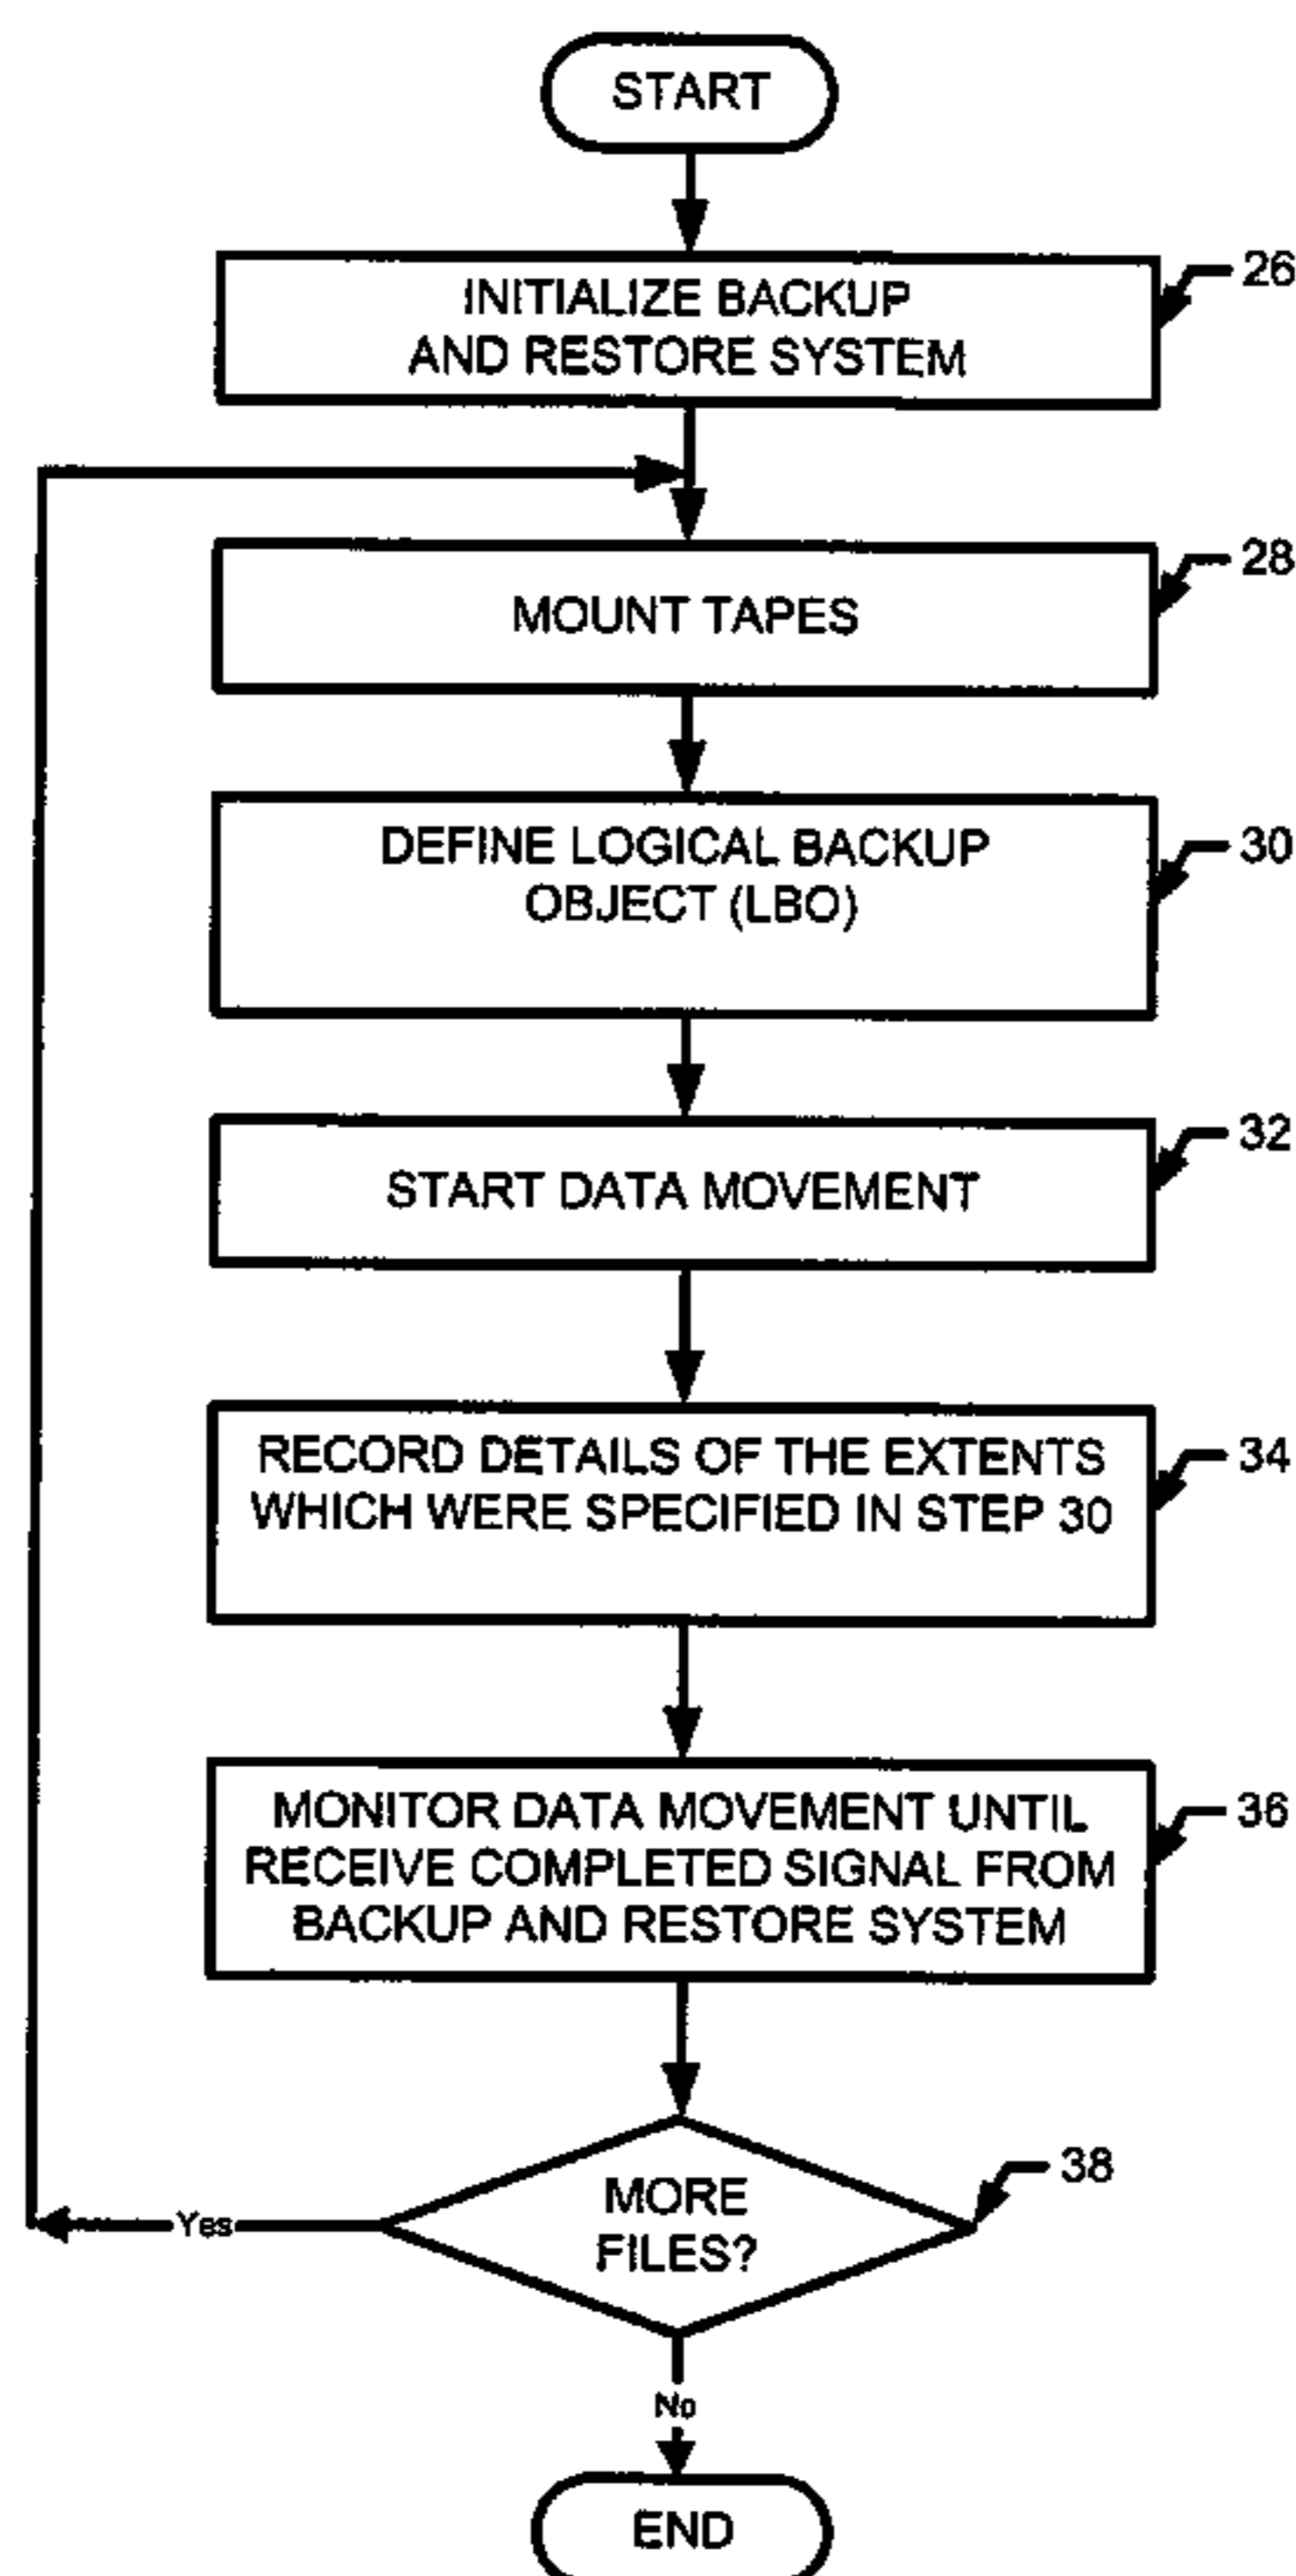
START

INITIALIZE BACKUP AND RESTORE SYSTEM

26

MOUNT TAPES

28

DEFINE LOGICAL BACKUP OBJECT (LBO)

30

START DATA MOVEMENT

32

RECORD DETAILS OF THE EXTENTS WHICH WERE SPECIFIED IN STEP 30

34

MONITOR DATA MOVEMENT UNTIL RECEIVE COMPLETED SIGNAL FROM BACKUP AND RESTORE SYSTEM

36

MORE FILES?

38

Yes

No

END